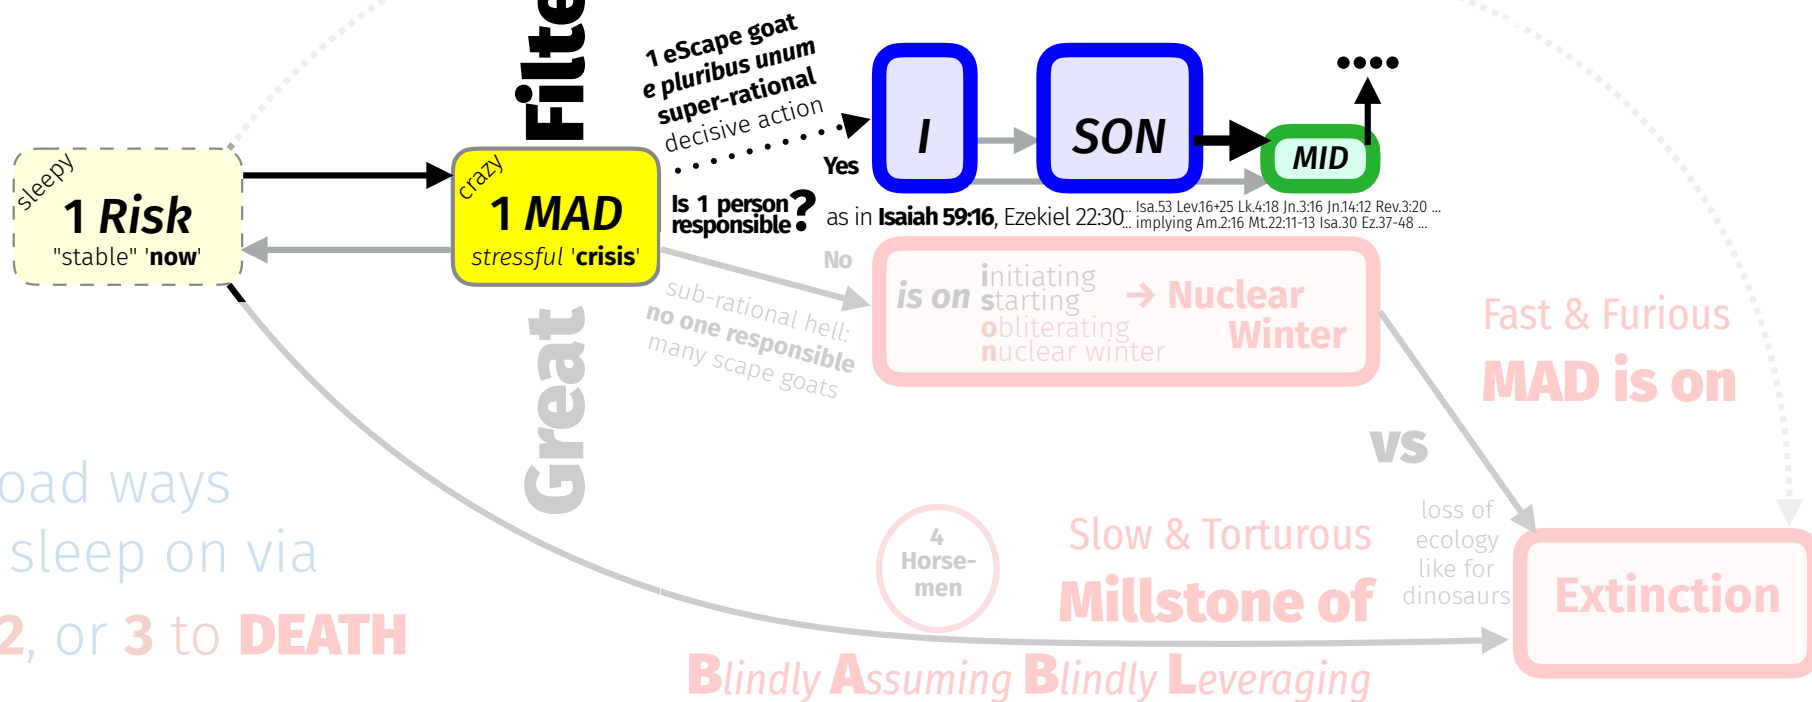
sleepy
1 Risk
"stable" 'now'

crazy
1 MAD
stressful 'crisis'

Filte

Great

1 eScape goat
e pluribus unum
super-rational
decisive action

Yes

I

SON

MID

....

Is 1 person responsible?

as in Isaiah 59:16, Ezekiel 22:30... Isa.53 Lev.16+25 Lk.4:18 Jn.3:16 Jn.14:12 Rev.3:20 ... implying Am.2:16 Mt.22:11-13 Isa.30 Ez.37-48 ...

No

sub-rational hell:
no one responsible
many scape goats

is on initiating starting obliterating nuclear winter → Nuclear Winter

Fast & Furious
MAD is on

vs

loss of ecology like for dinosaurs

Extinction

4 Horse-men

Slow & Torturous
Millstone of

Blindly Assuming Blindly Leveraging

oad ways
sleep on via
2, or 3 to DEATH